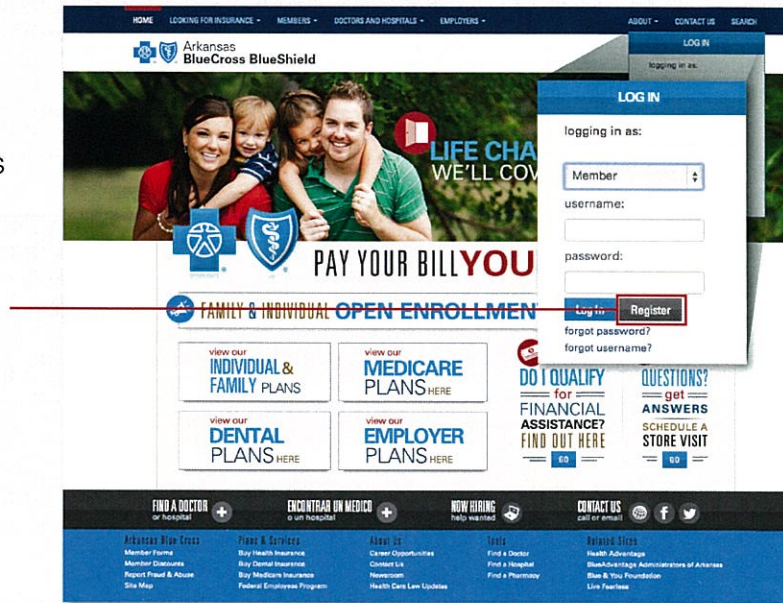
s

HOME LOOKING FOR INSURANCE MEMBERS DOCTORS AND HOSPITALS EMPLOYERS ABOUT CONTACT US SEARCH

LOG IN

logging in as:

Arkansas BlueCross BlueShield

LIFE CHA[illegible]
WE'LL COV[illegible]

LOG IN

logging in as:

Member

username:

password:

Log In Register

forgot password?
forgot username?

PAY YOUR BILL YOU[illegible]

FAMILY & INDIVIDUAL OPEN ENROLLMENT

view our INDIVIDUAL & FAMILY PLANS

view our MEDICARE PLANS HERE

DO I QUALIFY for FINANCIAL ASSISTANCE? FIND OUT HERE GO

QUESTIONS? get ANSWERS SCHEDULE A STORE VISIT GO

view our DENTAL PLANS HERE

view our EMPLOYER PLANS HERE

FIND A DOCTOR or hospital

ENCONTRAR UN MEDICO o un hospital

NOW HIRING help wanted

CONTACT US call or email

Arkansas Blue Cross
Member Forms
Member Discounts
Report Fraud & Abuse
Site Map

Plans & Services
Buy Health Insurance
Buy Dental Insurance
Buy Medicare Insurance
Federal Employee Program

About Us
Career Opportunities
Contact Us
Newsroom
Health Care Law Updates

Tools
Find a Doctor
Find a Hospital
Find a Pharmacy

Related Sites
Health Advantage
BlueAdvantage Administrators of Arkansas
Blue & You Foundation
Live Fearless